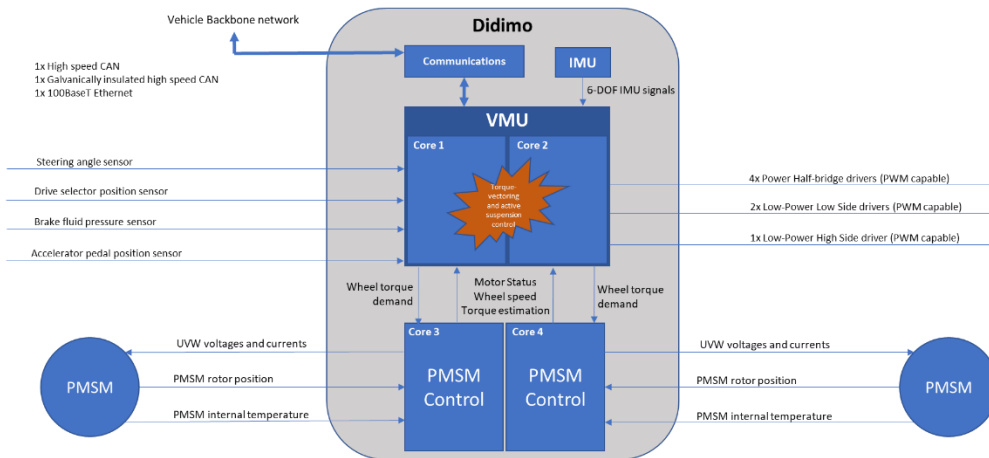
Vehicle Backbone network

Didimo

1x High speed CAN
1x Galvanically insulated high speed CAN
1x 100BaseT Ethernet

Communications

IMU

6-DOF IMU signals

VMU

Core 1

Core 2

Torque-vectoring and active suspension control

Steering angle sensor

Drive selector position sensor

Brake fluid pressure sensor

Accelerator pedal position sensor

4x Power Half-bridge drivers (PWM capable)

2x Low-Power Low Side drivers (PWM capable)

1x Low-Power High Side driver (PWM capable)

Wheel torque demand

Motor Status
Wheel speed
Torque estimation

Wheel torque demand

UVW voltages and currents

PMSM rotor position

PMSM internal temperature

PMSM

Core 3

PMSM Control

Core 4

PMSM Control

UVW voltages and currents

PMSM rotor position

PMSM internal temperature

PMSM